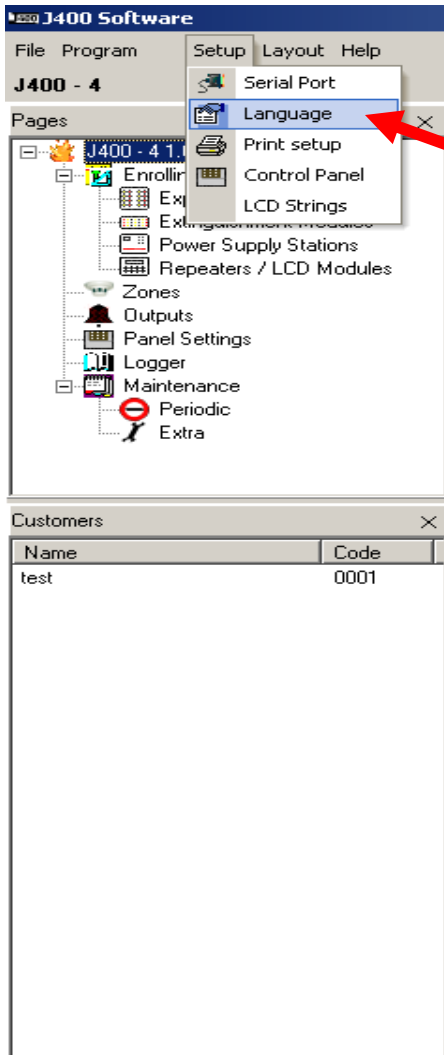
J400 Software

File Program Setup Layout Help

J400 - 4

Serial Port
Language
Print setup
Control Panel
LCD Strings

Pages ×

J400 - 4 1.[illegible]
Enrollin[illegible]
Exp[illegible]
Ext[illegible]
Power Supply Stations
Repeaters / LCD Modules
Zones
Outputs
Panel Settings
Logger
Maintenance
Periodic
Extra

Customers ×

| Name | Code |
|---|---|
| test | 0001 |